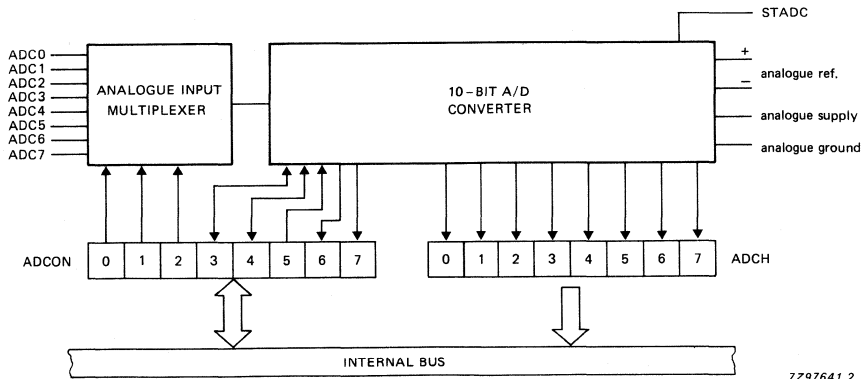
STADC

ADC0
ADC1
ADC2
ADC3
ADC4
ADC5
ADC6
ADC7

ANALOGUE INPUT MULTIPLEXER

10-BIT A/D CONVERTER

+
−
analogue ref.
analogue supply
analogue ground

ADCON
| 0 | 1 | 2 | 3 | 4 | 5 | 6 | 7 |
|---|---|---|---|---|---|---|---|

| 0 | 1 | 2 | 3 | 4 | 5 | 6 | 7 |
|---|---|---|---|---|---|---|---|
ADCH

INTERNAL BUS

7Z97641.2